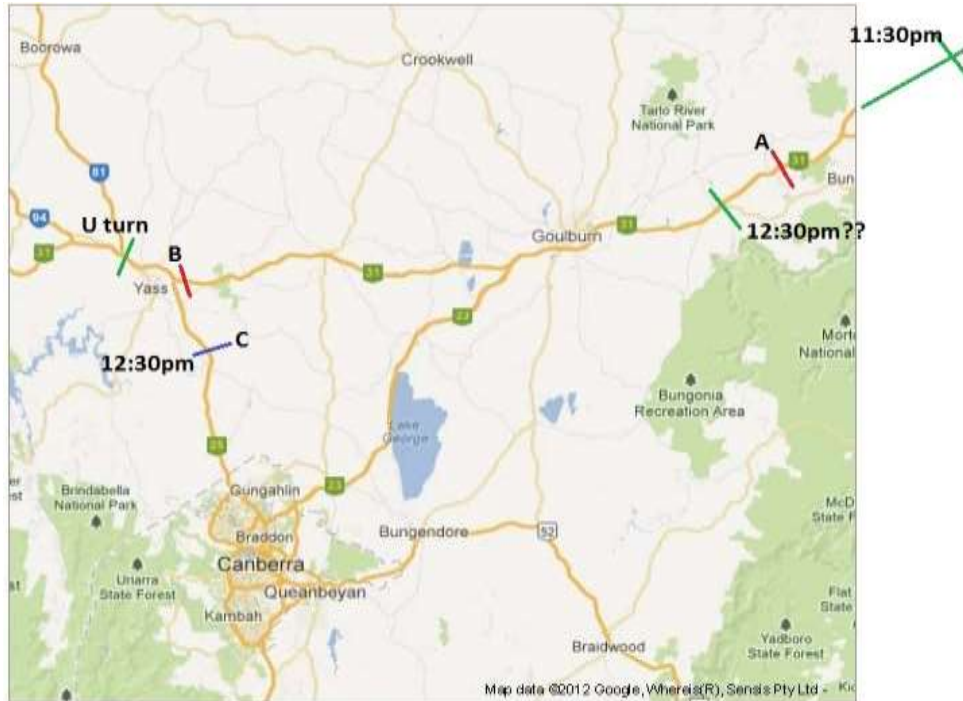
Boorowa

Crookwell

11:30pm

Tarlo River National Park

A

31

Bun

81

94

U turn

31

B

Yass

31

Goulburn

31

12:30pm??

23

C

12:30pm

Morto National

Bungonia Recreation Area

Lake George

25

Brindabella National Park

Gungahlin

23

McD State F

Braddon

Bungendore

52

Canberra

Urarra State Forest

Queanbeyan

Kambah

Flat State

Yadboro State Forest

Braidwood

Map data ©2012 Google, Whereis(R), Sensis Pty Ltd - Ki